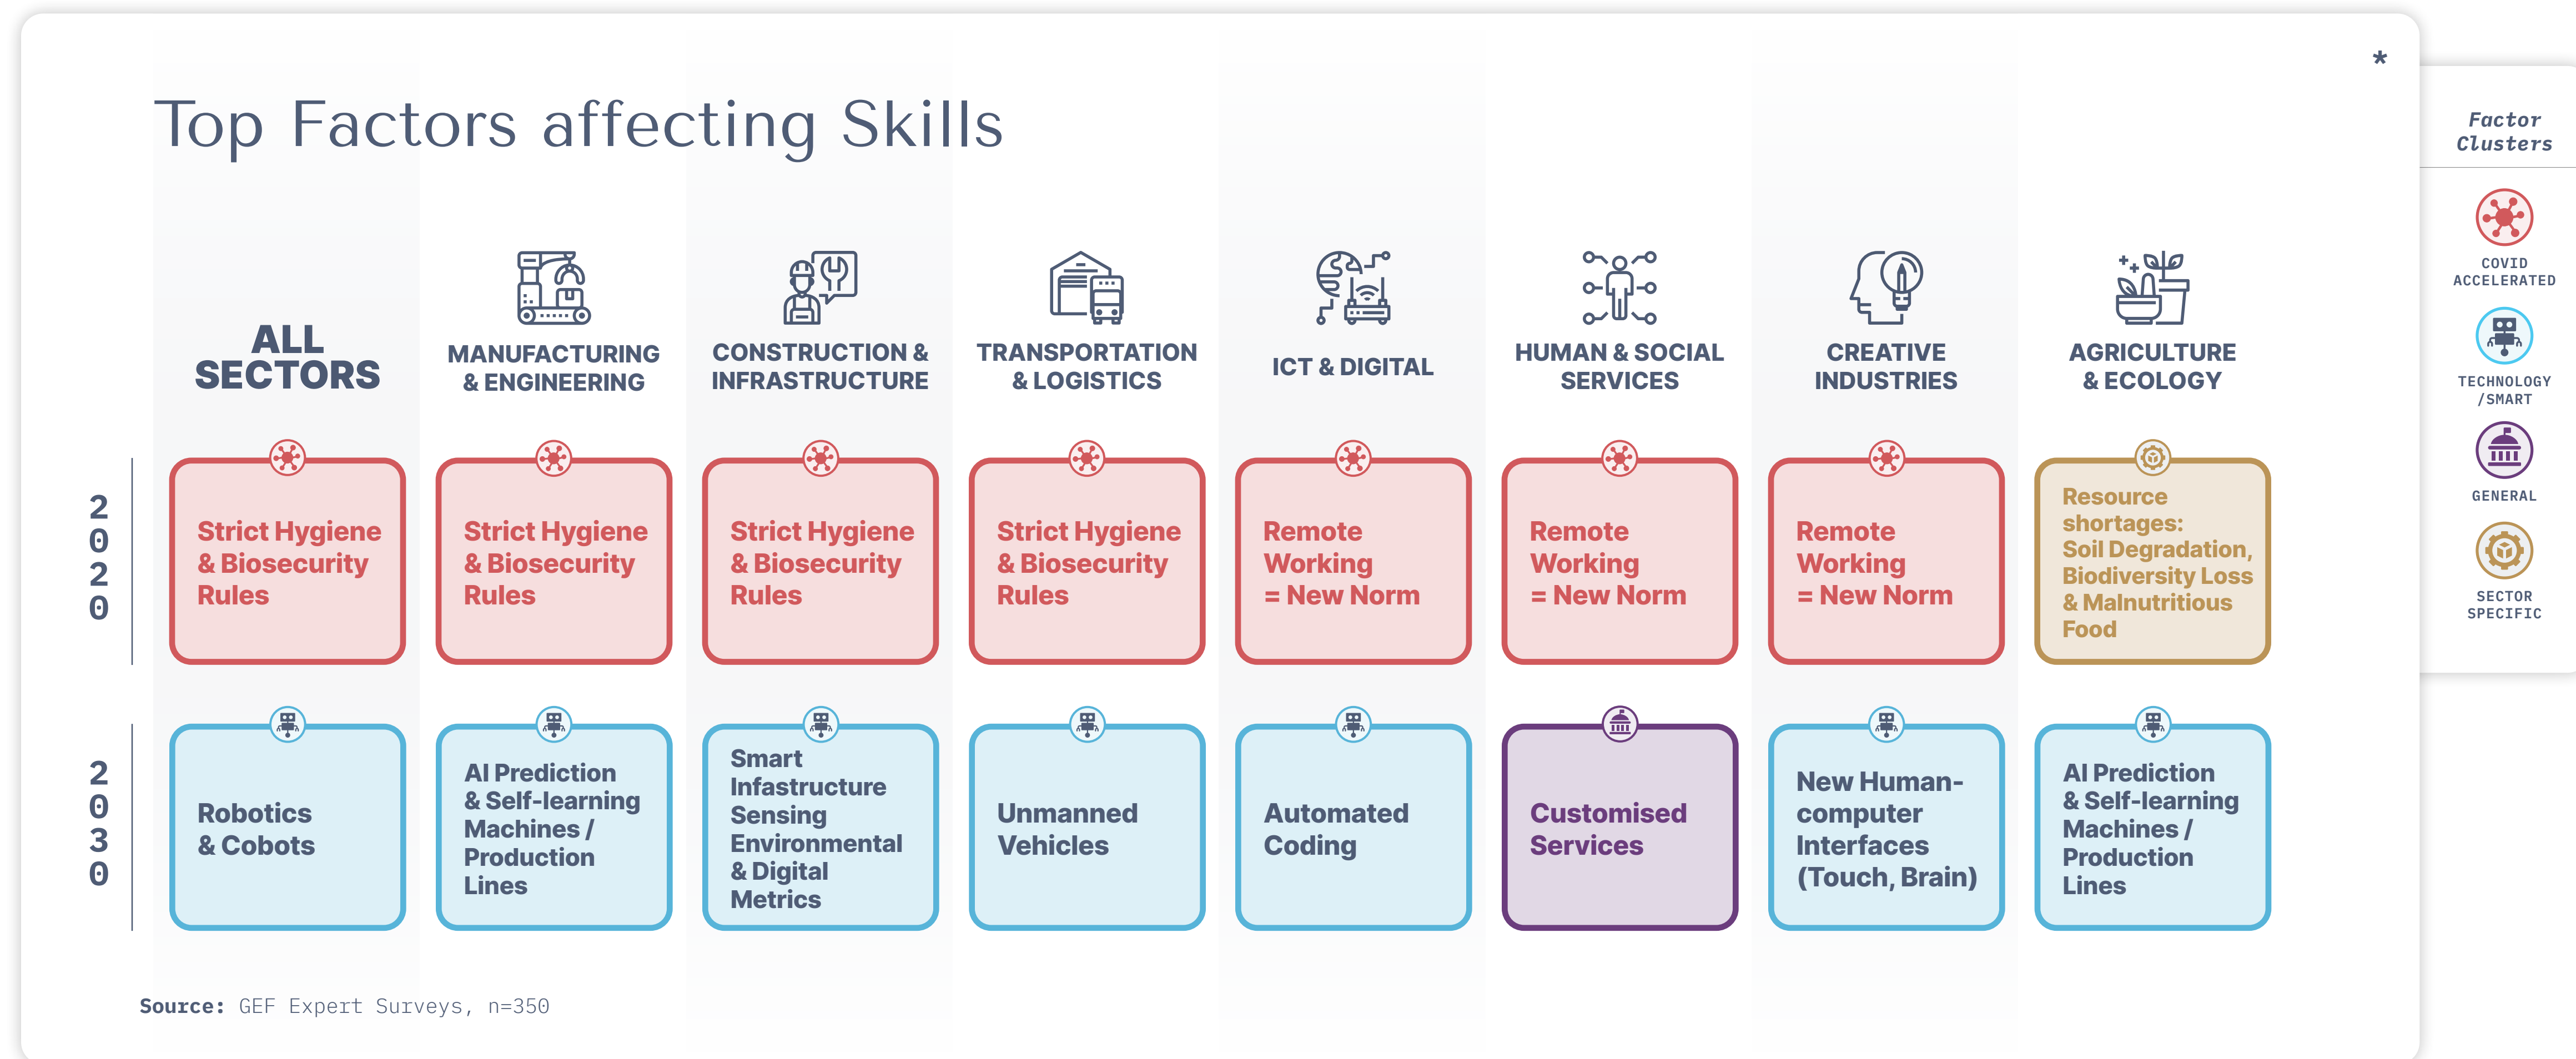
Top Factors affecting Skills

*

| | ALL SECTORS | MANUFACTURING & ENGINEERING | CONSTRUCTION & INFRASTRUCTURE | TRANSPORTATION & LOGISTICS | ICT & DIGITAL | HUMAN & SOCIAL SERVICES | CREATIVE INDUSTRIES | AGRICULTURE & ECOLOGY |
|---|---|---|---|---|---|---|---|---|
| 2020 | Strict Hygiene & Biosecurity Rules | Strict Hygiene & Biosecurity Rules | Strict Hygiene & Biosecurity Rules | Strict Hygiene & Biosecurity Rules | Remote Working = New Norm | Remote Working = New Norm | Remote Working = New Norm | Resource shortages: Soil Degradation, Biodiversity Loss & Malnutritious Food |
| 2030 | Robotics & Cobots | AI Prediction & Self-learning Machines / Production Lines | Smart Infastructure Sensing Environmental & Digital Metrics | Unmanned Vehicles | Automated Coding | Customised Services | New Human-computer Interfaces (Touch, Brain) | AI Prediction & Self-learning Machines / Production Lines |

Factor Clusters

COVID ACCELERATED

TECHNOLOGY /SMART

GENERAL

SECTOR SPECIFIC

Source: GEF Expert Surveys, n=350